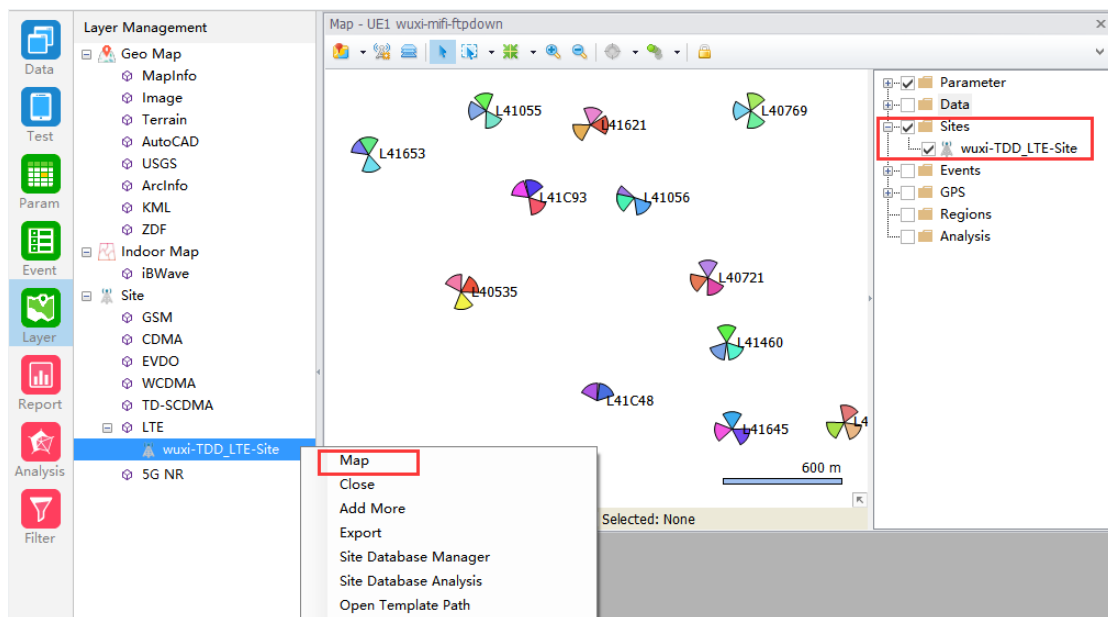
Data
Test
Param
Event
Layer
Report
Analysis
Filter

Layer Management
Geo Map
MapInfo
Image
Terrain
AutoCAD
USGS
ArcInfo
KML
ZDF
Indoor Map
iBWave
Site
GSM
CDMA
EVDO
WCDMA
TD-SCDMA
LTE
wuxi-TDD_LTE-Site
5G NR

Map
Close
Add More
Export
Site Database Manager
Site Database Analysis
Open Template Path

Map - UE1 wuxi-mifi-ftpdown

L41055
L41621
L40769
L41653
L41C93
L41056
L40721
L40535
L41460
L41C48
L41645
L4
600 m
Selected: None

Parameter
Data
Sites
wuxi-TDD_LTE-Site
Events
GPS
Regions
Analysis